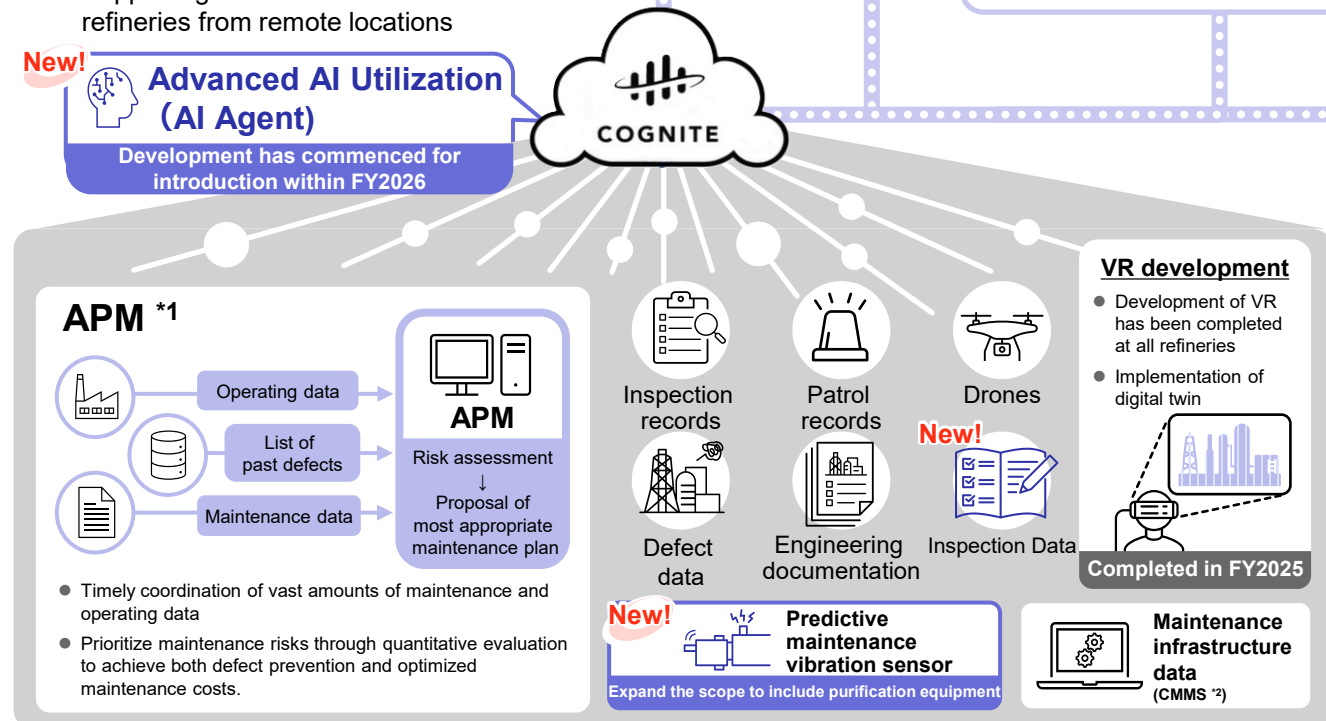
refineries from remote locations

New!

Advanced AI Utilization (AI Agent)

Development has commenced for introduction within FY2026

COGNITE

APM *1

Operating data

List of past defects

Maintenance data

APM

Risk assessment
↓
Proposal of most appropriate maintenance plan

- Timely coordination of vast amounts of maintenance and operating data
- Prioritize maintenance risks through quantitative evaluation to achieve both defect prevention and optimized maintenance costs.

Inspection records

Patrol records

Drones

New!

Defect data

Engineering documentation

Inspection Data

New!

Predictive maintenance vibration sensor

Expand the scope to include purification equipment

VR development

- Development of VR has been completed at all refineries
- Implementation of digital twin

Completed in FY2025

Maintenance infrastructure data
(CMMS *2)